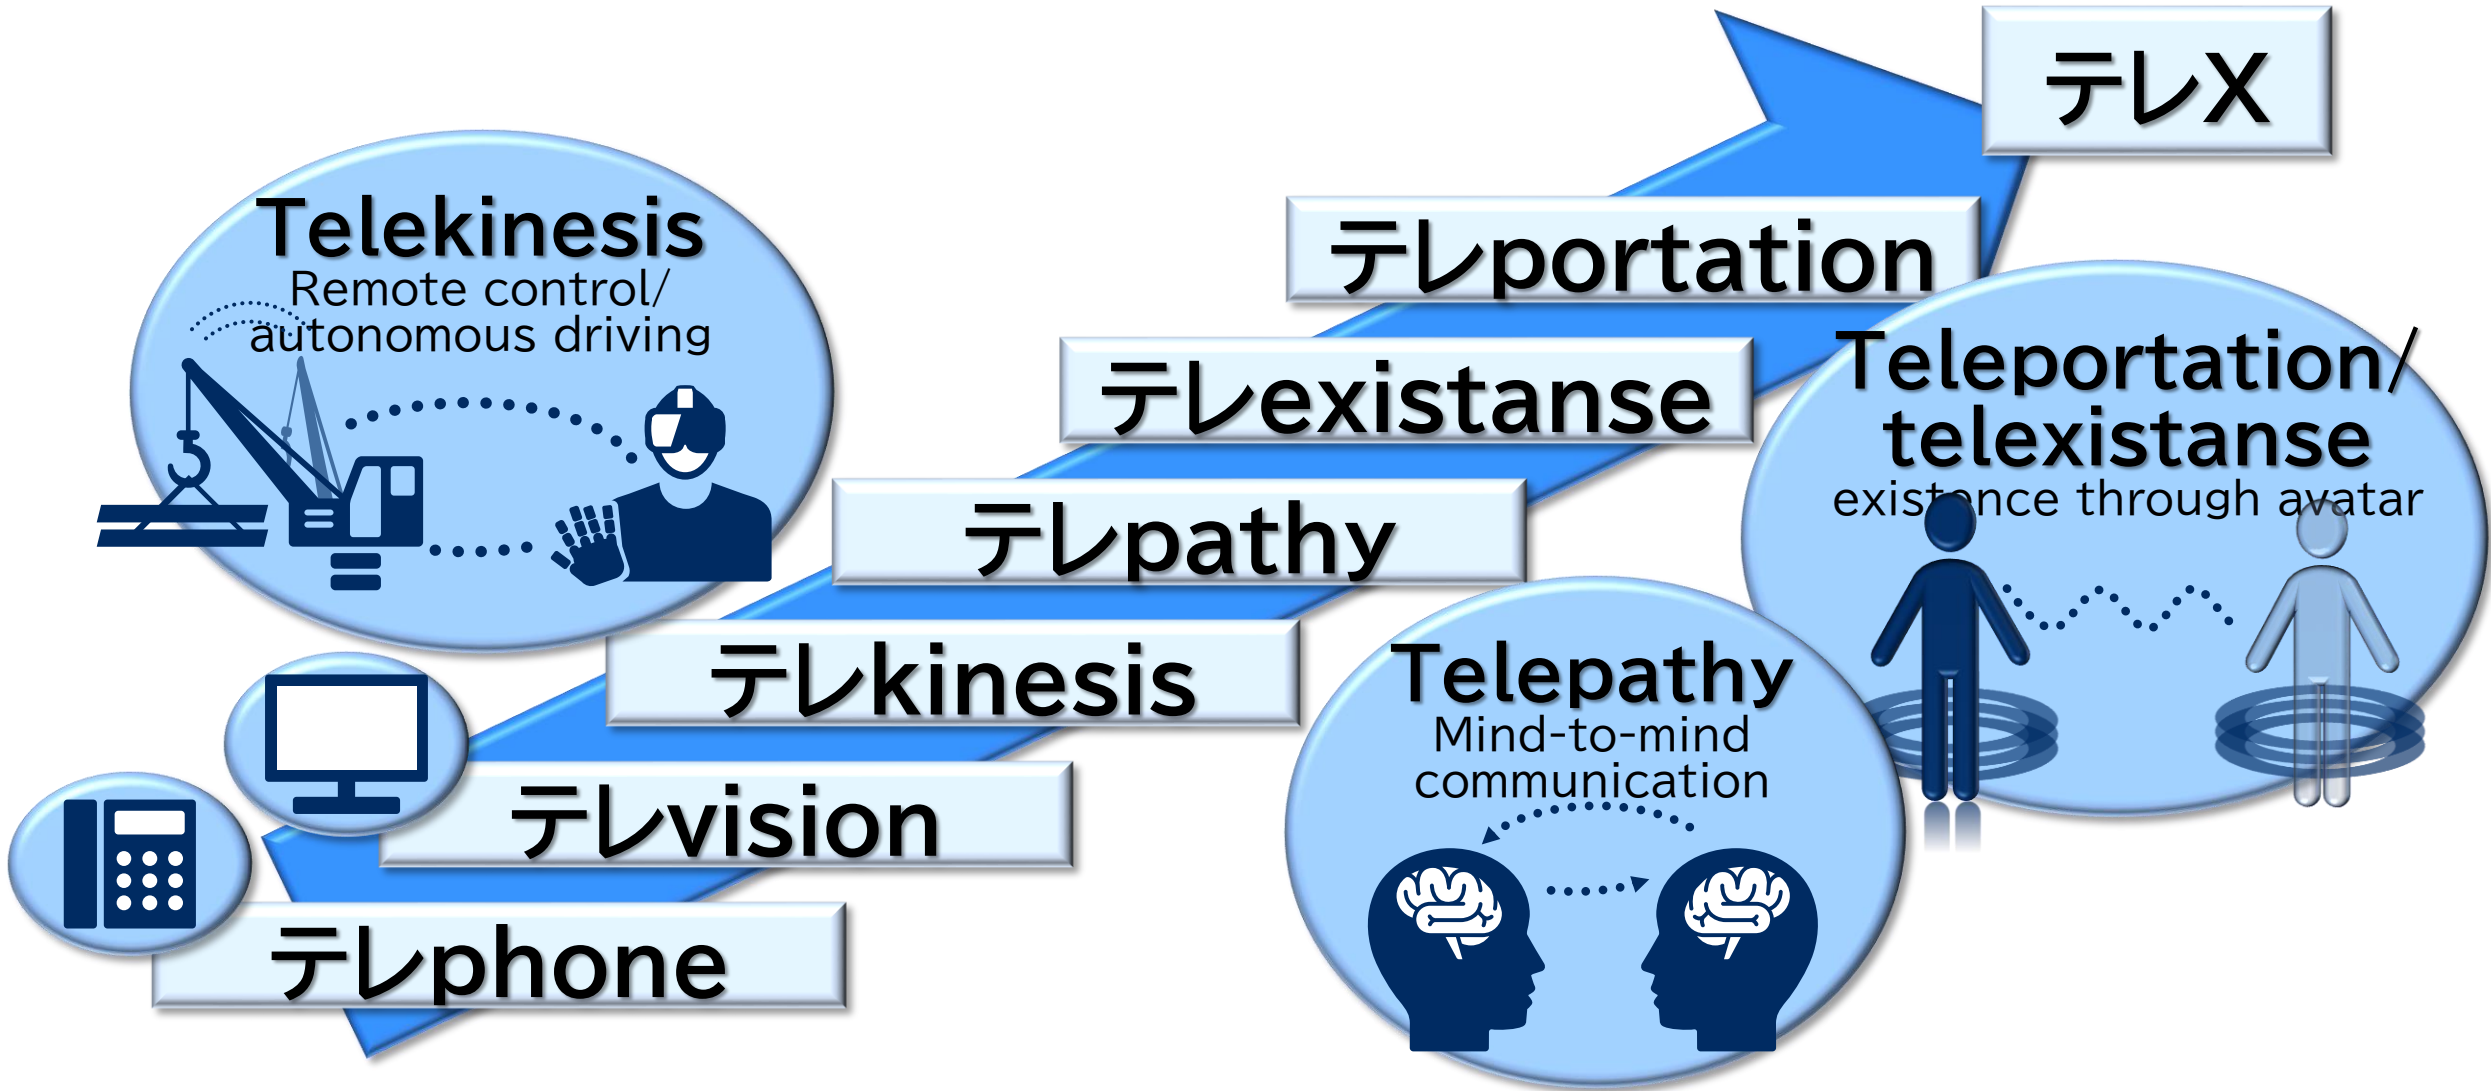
テレX

テレportation

テレexistanse

テレpathy

テレkinesis

テレvision

テレphone

Telekinesis
Remote control/ autonomous driving

Teleportation/ telexistanse
existence through avatar

Telepathy
Mind-to-mind communication